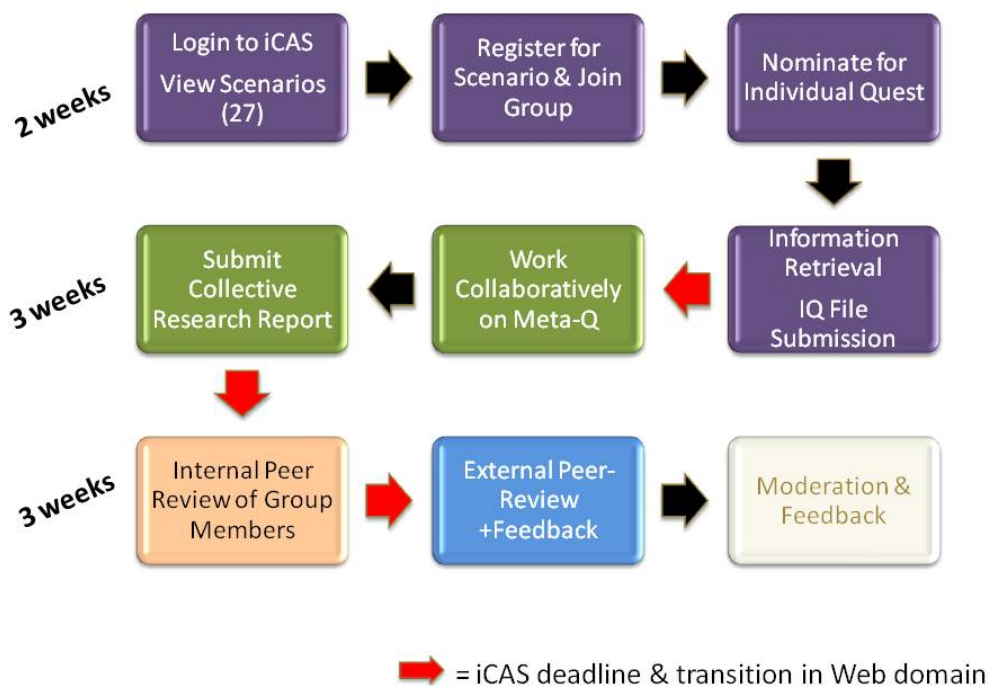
2 weeks

Login to iCAS

View Scenarios (27)

Register for Scenario & Join Group

Nominate for Individual Quest

3 weeks

Information Retrieval

IQ File Submission

Work Collaboratively on Meta-Q

Submit Collective Research Report

3 weeks

Internal Peer Review of Group Members

External Peer-Review +Feedback

Moderation & Feedback

= iCAS deadline & transition in Web domain